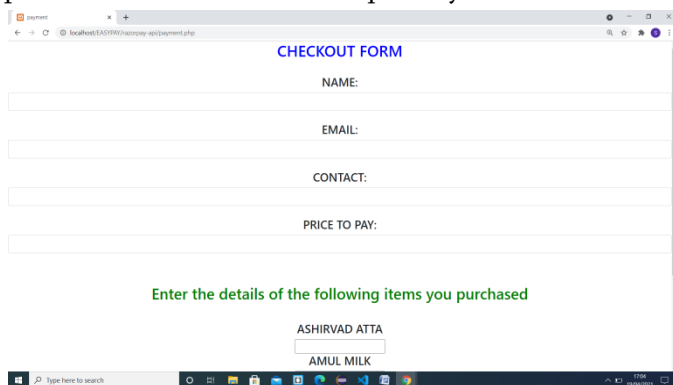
payment
localhost/EASYPAY/razorpay-api/payment.php

CHECKOUT FORM

NAME:

EMAIL:

CONTACT:

PRICE TO PAY:

Enter the details of the following items you purchased

ASHIRVAD ATTA

AMUL MILK

Type here to search

17:04
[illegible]